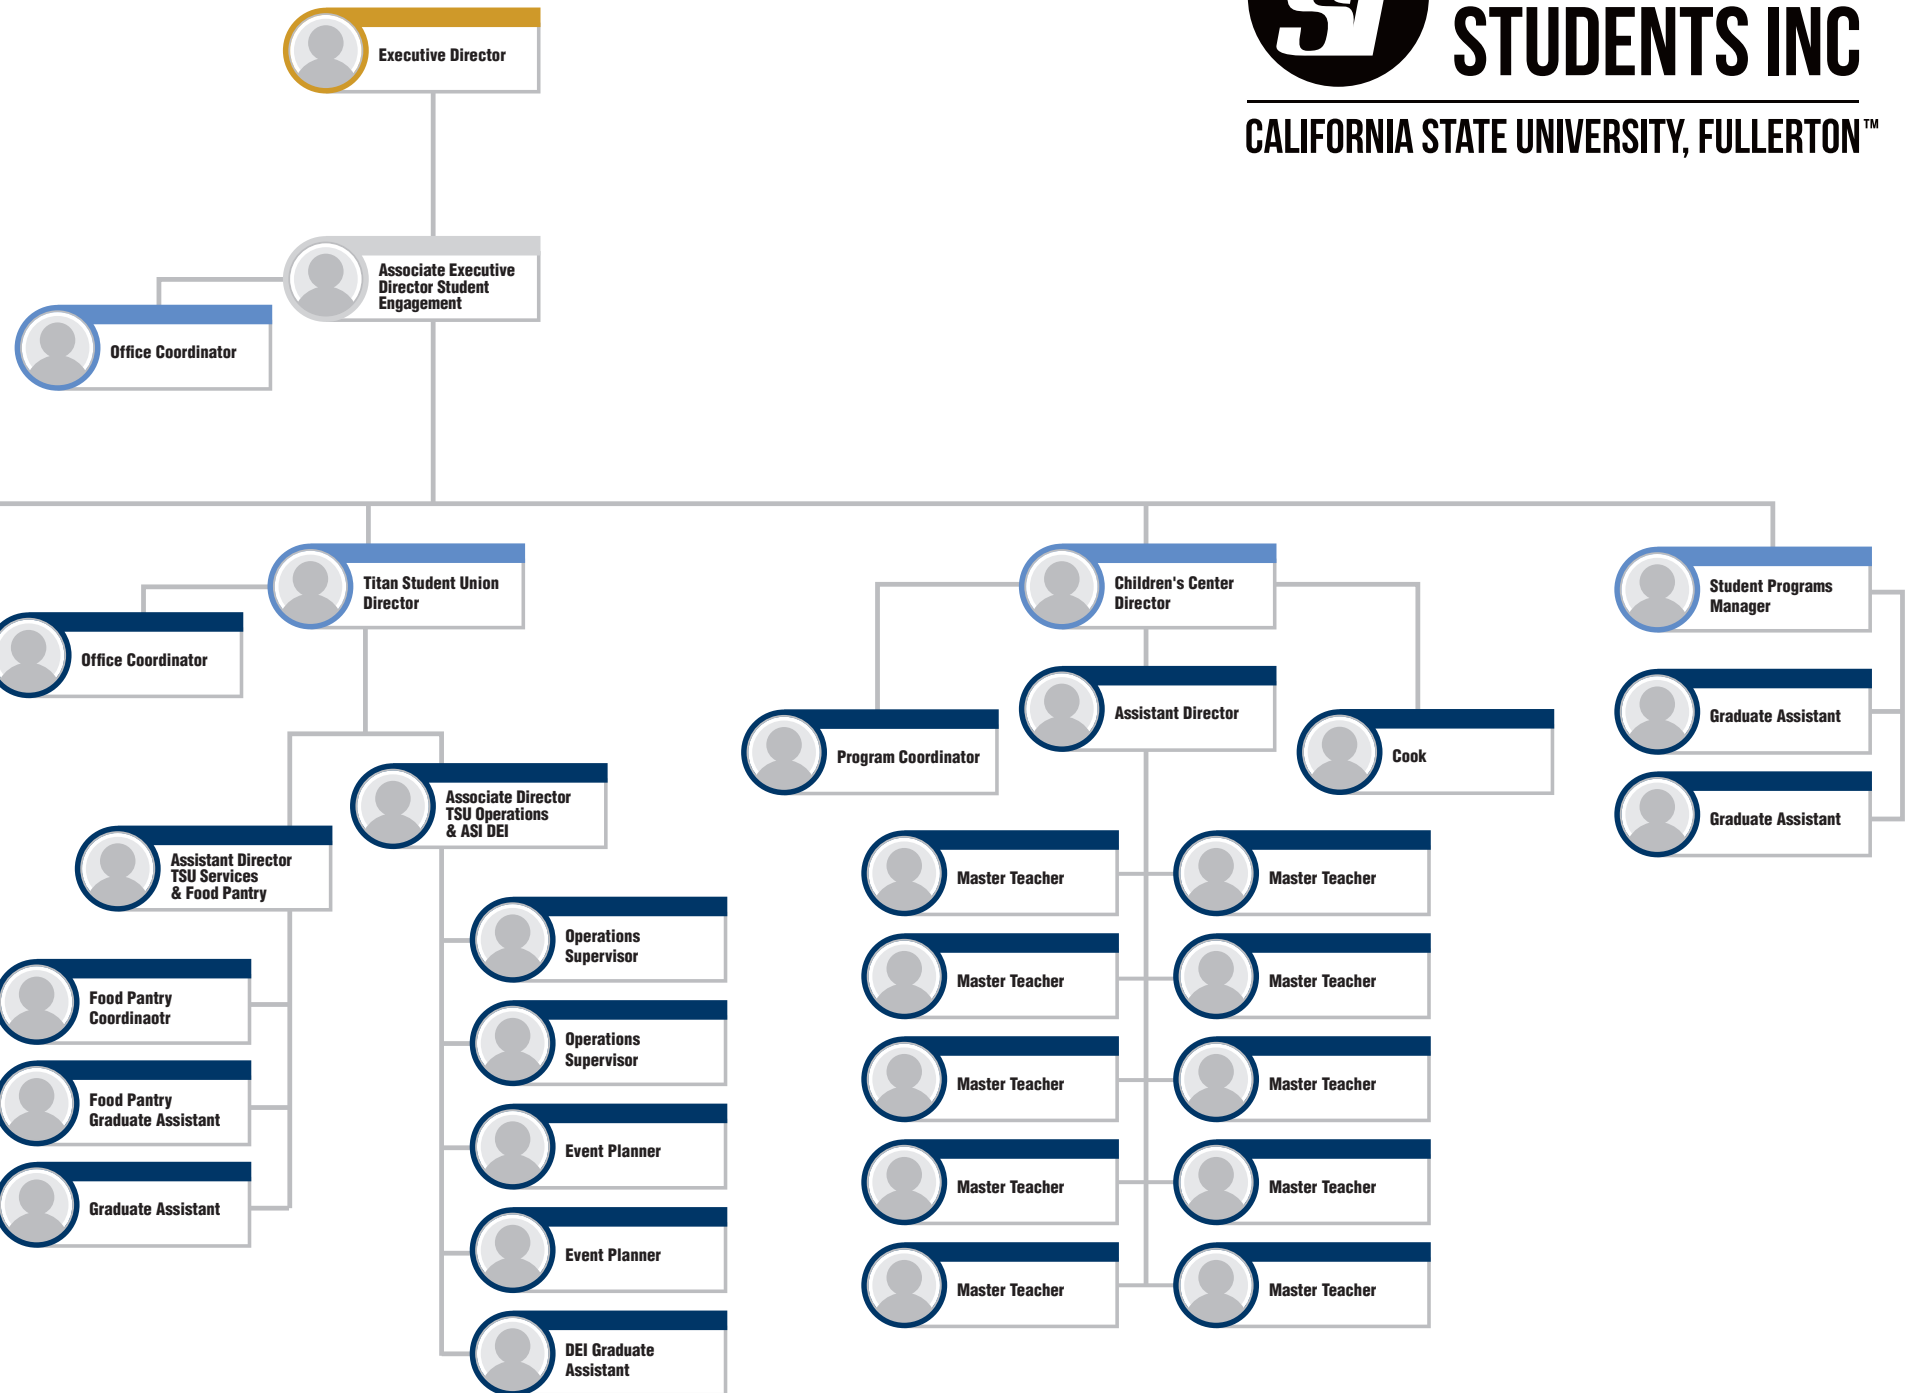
STUDENTS INC
CALIFORNIA STATE UNIVERSITY, FULLERTON™

Executive Director

Associate Executive Director Student Engagement

Office Coordinator

Titan Student Union Director

Office Coordinator

Associate Director TSU Operations & ASI DEI

Assistant Director TSU Services & Food Pantry

Food Pantry Coordinaotr

Food Pantry Graduate Assistant

Graduate Assistant

Operations Supervisor

Operations Supervisor

Event Planner

Event Planner

DEI Graduate Assistant

Children's Center Director

Program Coordinator

Assistant Director

Cook

Master Teacher

Master Teacher

Master Teacher

Master Teacher

Master Teacher

Master Teacher

Master Teacher

Master Teacher

Master Teacher

Master Teacher

Student Programs Manager

Graduate Assistant

Graduate Assistant